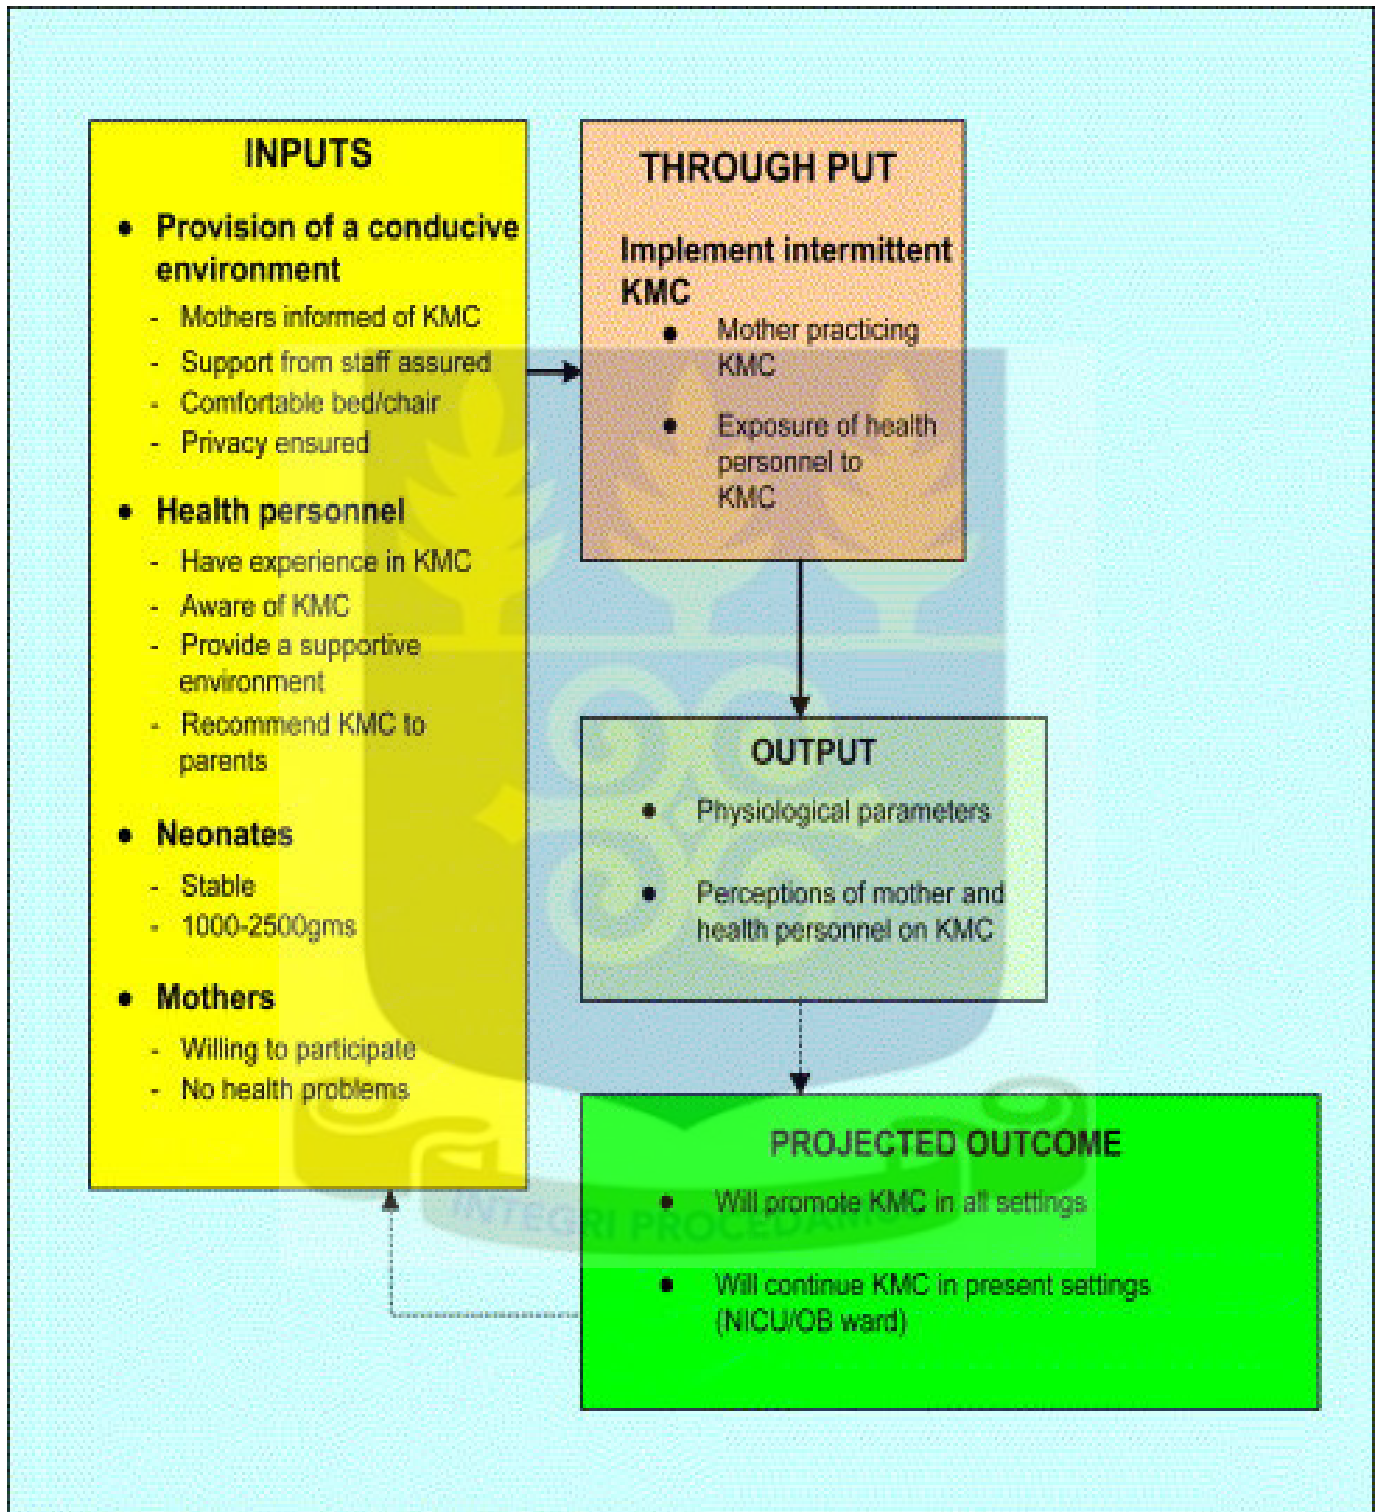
INPUTS

- Provision of a conducive environment
  - Mothers informed of KMC
  - Support from staff assured
  - Comfortable bed/chair
  - Privacy ensured
- Health personnel
  - Have experience in KMC
  - Aware of KMC
  - Provide a supportive environment
  - Recommend KMC to parents
- Neonates
  - Stable
  - 1000-2500gms
- Mothers
  - Willing to participate
  - No health problems

THROUGH PUT

Implement intermittent KMC

- Mother practicing KMC
- Exposure of health personnel to KMC

OUTPUT

- Physiological parameters
- Perceptions of mother and health personnel on KMC

PROJECTED OUTCOME

- Will promote KMC in all settings
- Will continue KMC in present settings (NICU/OB ward)

INTEGRI PROCEDAMUS